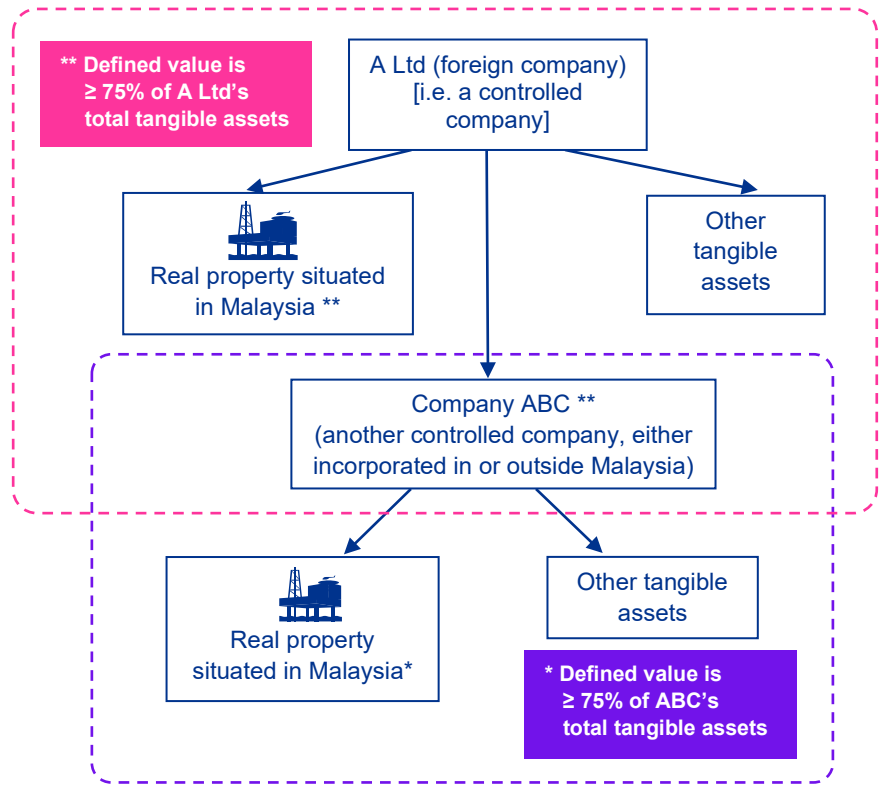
** Defined value is ≥ 75% of A Ltd's total tangible assets

A Ltd (foreign company) [i.e. a controlled company]

Real property situated in Malaysia **

Other tangible assets

Company ABC ** (another controlled company, either incorporated in or outside Malaysia)

Real property situated in Malaysia*

Other tangible assets

* Defined value is ≥ 75% of ABC's total tangible assets